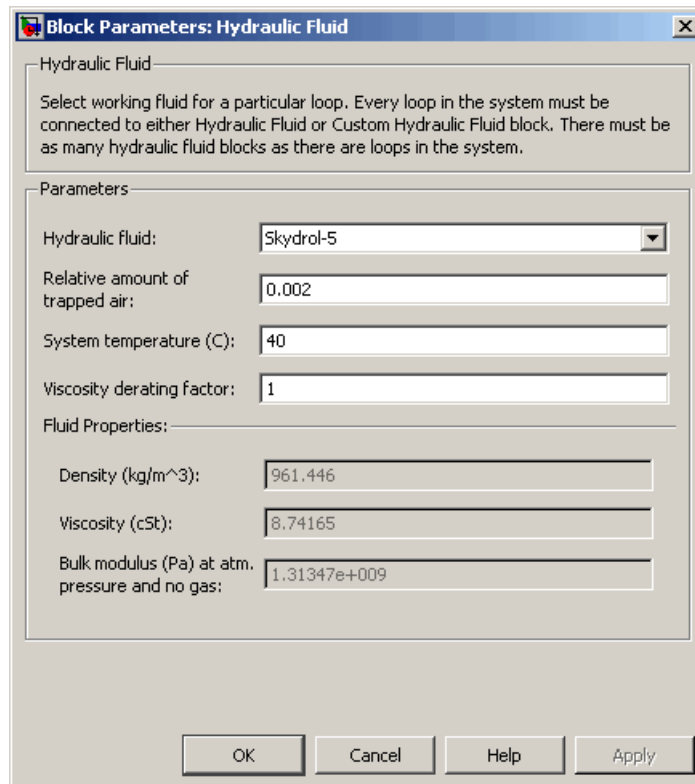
Block Parameters: Hydraulic Fluid

Hydraulic Fluid

Select working fluid for a particular loop. Every loop in the system must be connected to either Hydraulic Fluid or Custom Hydraulic Fluid block. There must be as many hydraulic fluid blocks as there are loops in the system.

Parameters

Hydraulic fluid: Skydrol-5

Relative amount of trapped air: 0.002

System temperature (C): 40

Viscosity derating factor: 1

Fluid Properties:

Density (kg/m^3): 961.446

Viscosity (cSt): 8.74165

Bulk modulus (Pa) at atm. pressure and no gas: 1.31347e+009

OK Cancel Help Apply